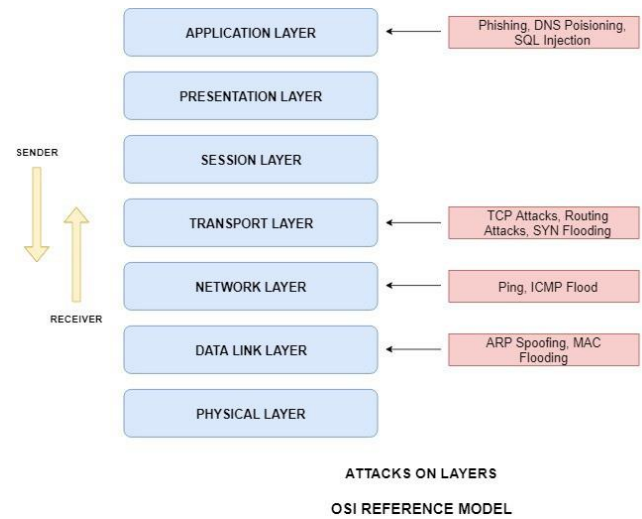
APPLICATION LAYER

Phishing, DNS Poisioning, SQL Injection

PRESENTATION LAYER

SENDER

SESSION LAYER

TRANSPORT LAYER

TCP Attacks, Routing Attacks, SYN Flooding

NETWORK LAYER

Ping, ICMP Flood

RECEIVER

DATA LINK LAYER

ARP Spoofing, MAC Flooding

PHYSICAL LAYER

ATTACKS ON LAYERS

OSI REFERENCE MODEL